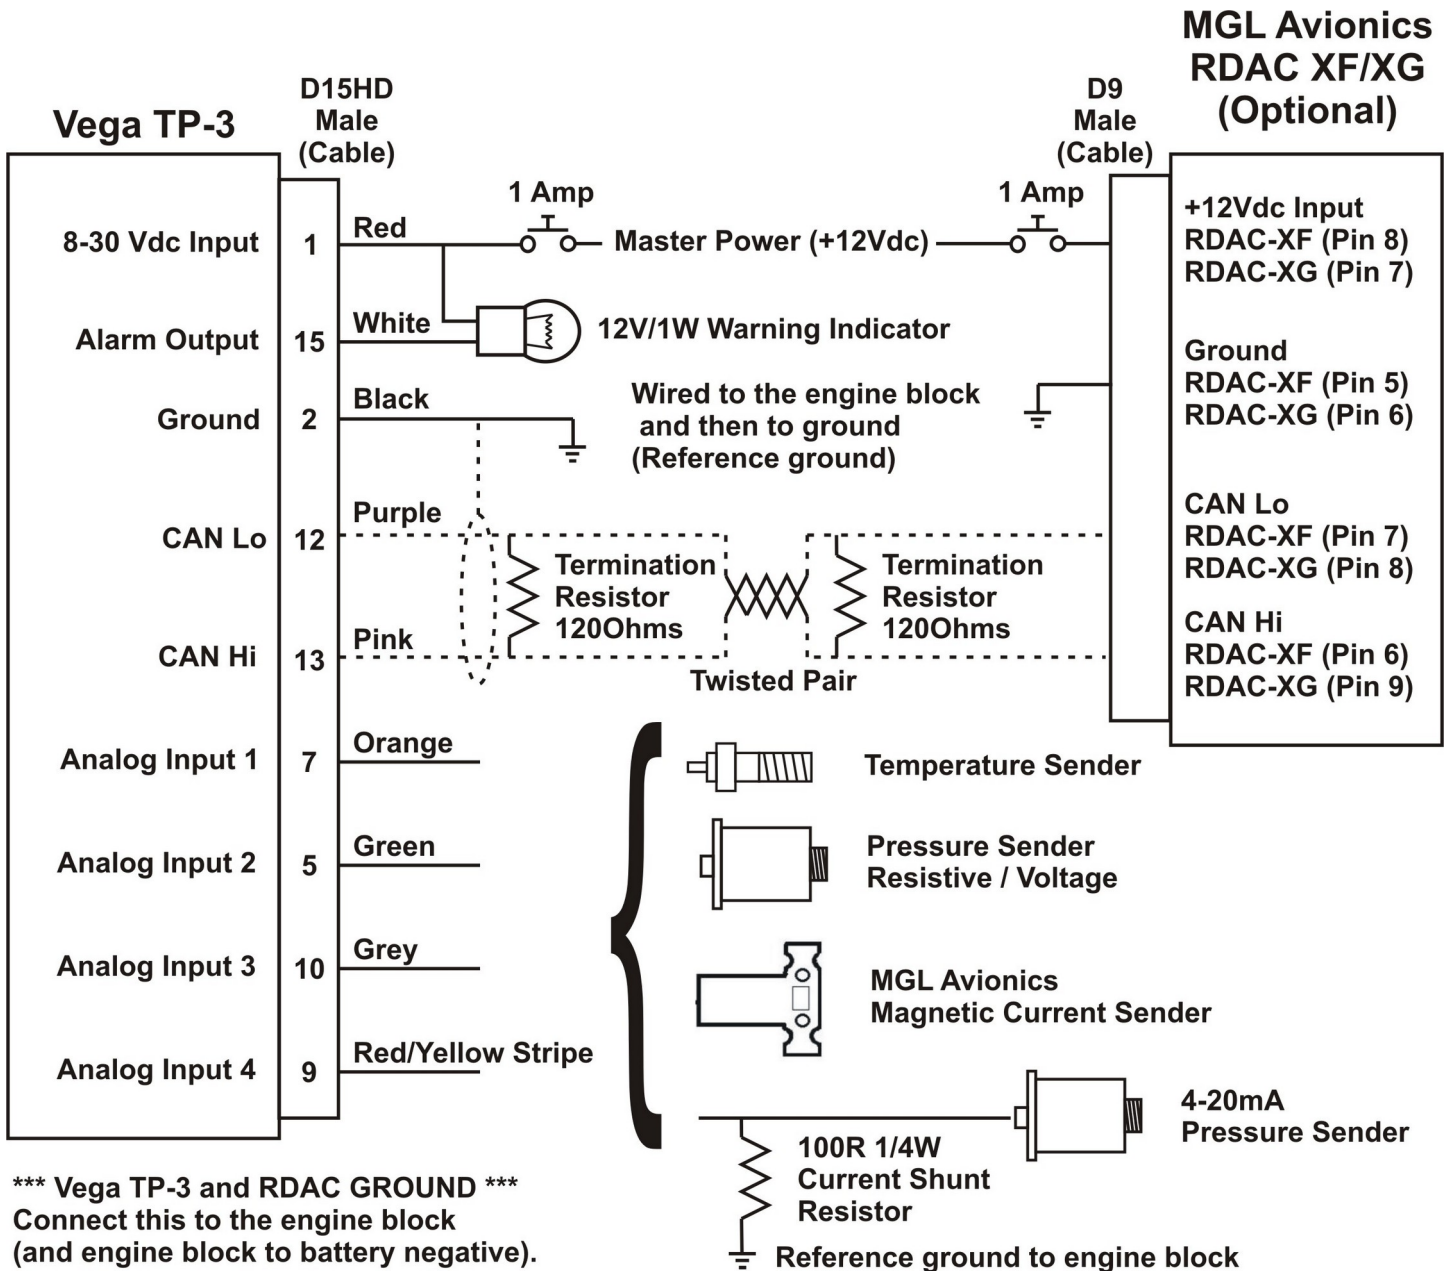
MGL Avionics RDAC XF/XG (Optional)

Vega TP-3

D15HD Male (Cable)

D9 Male (Cable)

8-30 Vdc Input
1
Red
1 Amp
Master Power (+12Vdc)
1 Amp

+12Vdc Input
RDAC-XF (Pin 8)
RDAC-XG (Pin 7)

Alarm Output
15
White
12V/1W Warning Indicator

Ground
RDAC-XF (Pin 5)
RDAC-XG (Pin 6)

Ground
2
Black
Wired to the engine block and then to ground (Reference ground)

CAN Lo
RDAC-XF (Pin 7)
RDAC-XG (Pin 8)

CAN Lo
12
Purple
Termination Resistor 120Ohms
Termination Resistor 120Ohms

CAN Hi
RDAC-XF (Pin 6)
RDAC-XG (Pin 9)

CAN Hi
13
Pink
Twisted Pair

Analog Input 1
7
Orange
Temperature Sender

Analog Input 2
5
Green
Pressure Sender
Resistive / Voltage

Analog Input 3
10
Grey
MGL Avionics
Magnetic Current Sender

Analog Input 4
9
Red/Yellow Stripe
4-20mA
Pressure Sender

100R 1/4W
Current Shunt
Resistor

*** Vega TP-3 and RDAC GROUND ***
Connect this to the engine block
(and engine block to battery negative).

Reference ground to engine block